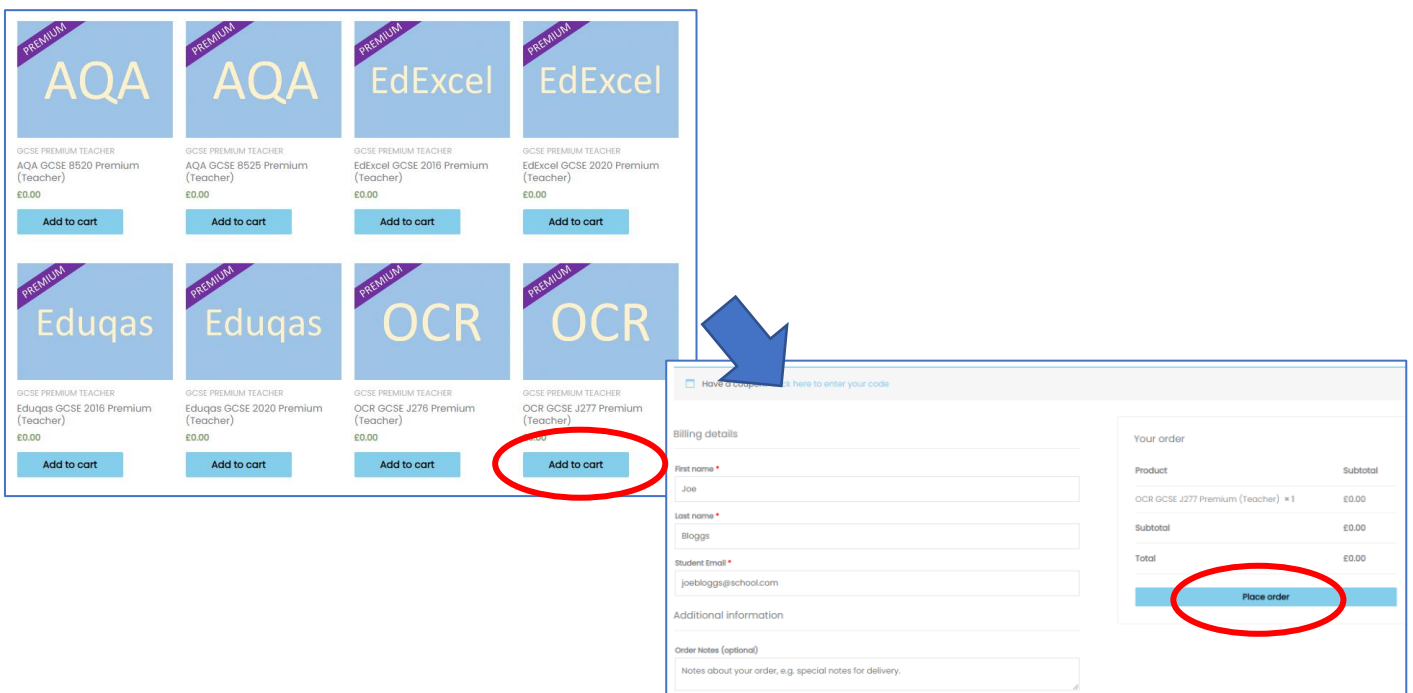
PREMIUM
AQA
GCSE PREMIUM TEACHER
AQA GCSE 8520 Premium (Teacher)
£0.00
Add to cart

PREMIUM
AQA
GCSE PREMIUM TEACHER
AQA GCSE 8525 Premium (Teacher)
£0.00
Add to cart

PREMIUM
EdExcel
GCSE PREMIUM TEACHER
EdExcel GCSE 2016 Premium (Teacher)
£0.00
Add to cart

PREMIUM
EdExcel
GCSE PREMIUM TEACHER
EdExcel GCSE 2020 Premium (Teacher)
£0.00
Add to cart

PREMIUM
Eduqas
GCSE PREMIUM TEACHER
Eduqas GCSE 2016 Premium (Teacher)
£0.00
Add to cart

PREMIUM
Eduqas
GCSE PREMIUM TEACHER
Eduqas GCSE 2020 Premium (Teacher)
£0.00
Add to cart

PREMIUM
OCR
GCSE PREMIUM TEACHER
OCR GCSE J276 Premium (Teacher)
£0.00
Add to cart

PREMIUM
OCR
GCSE PREMIUM TEACHER
OCR GCSE J277 Premium (Teacher)
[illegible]0.00
Add to cart

Have a coupo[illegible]ck here to enter your code

Billing details

First name *
Joe
Last name *
Bloggs
Student Email *
joebloggs@school.com

Additional information

Order Notes (optional)
Notes about your order, e.g. special notes for delivery.

Your order

| Product | Subtotal |
|---|---|
| OCR GCSE J277 Premium (Teacher) × 1 | £0.00 |
| Subtotal | £0.00 |
| Total | £0.00 |

Place order